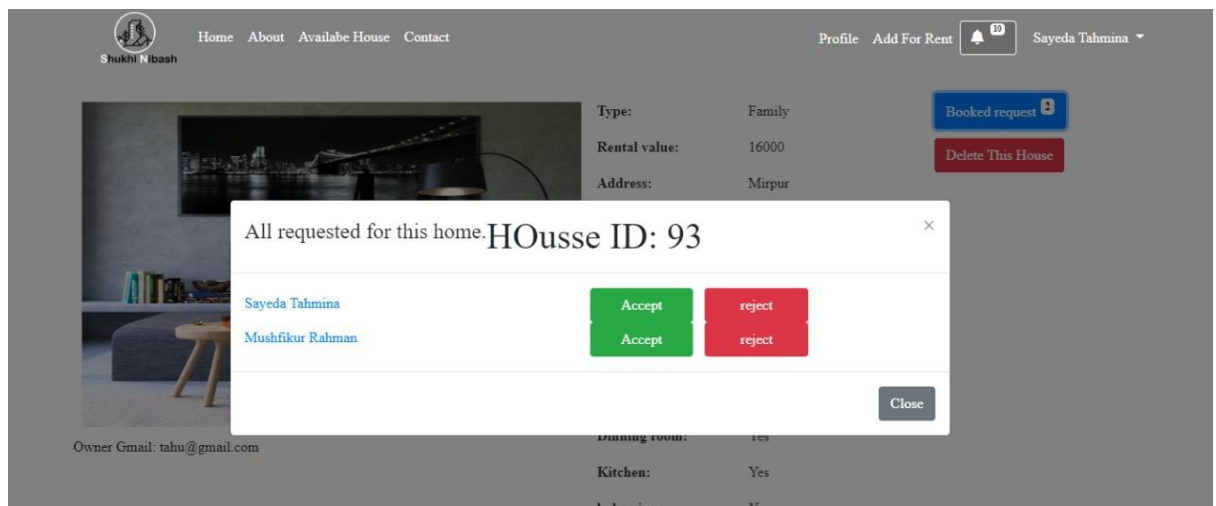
Shukhi Nibash

Home About Availabe House Contact

Profile Add For Rent 10 Sayeda Tahmina

Type: Family

Rental value: 16000

Address: Mirpur

Booked request 2

Delete This House

All requested for this home. HOusse ID: 93

×

Sayeda Tahmina Accept reject

Mushfikur Rahman Accept reject

Close

Owner Gmail: tahu@gmail.com

Dinning room: Yes

Kitchen: Yes

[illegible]